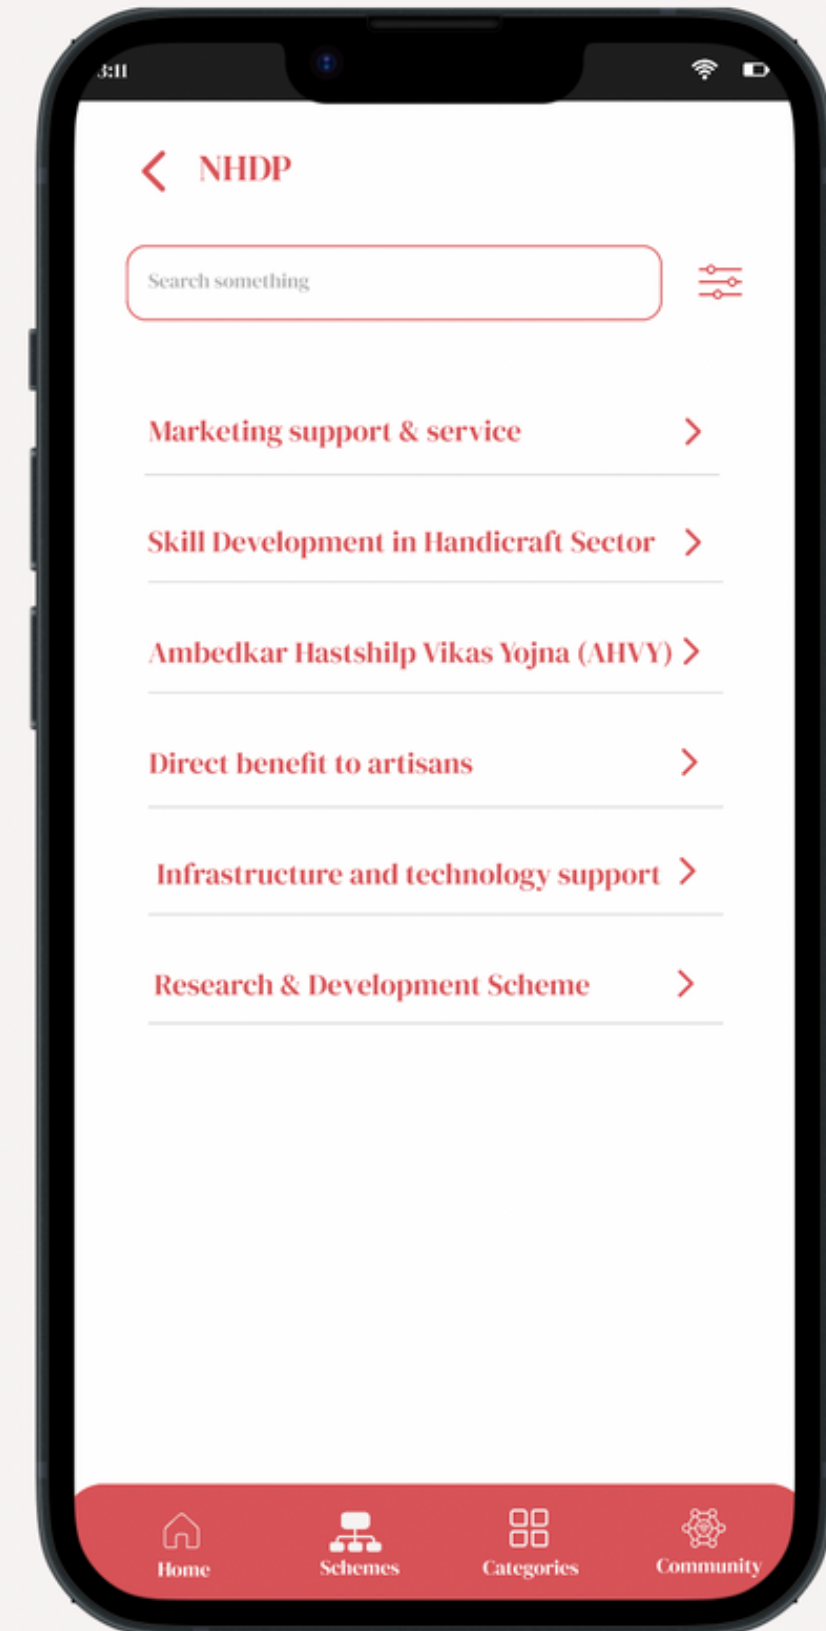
3:11

NHDP

Search something

Marketing support & service

Skill Development in Handicraft Sector

Ambedkar Hastshilp Vikas Yojna (AHVY)

Direct benefit to artisans

Infrastructure and technology support

Research & Development Scheme

Home
Schemes
Categories
Community